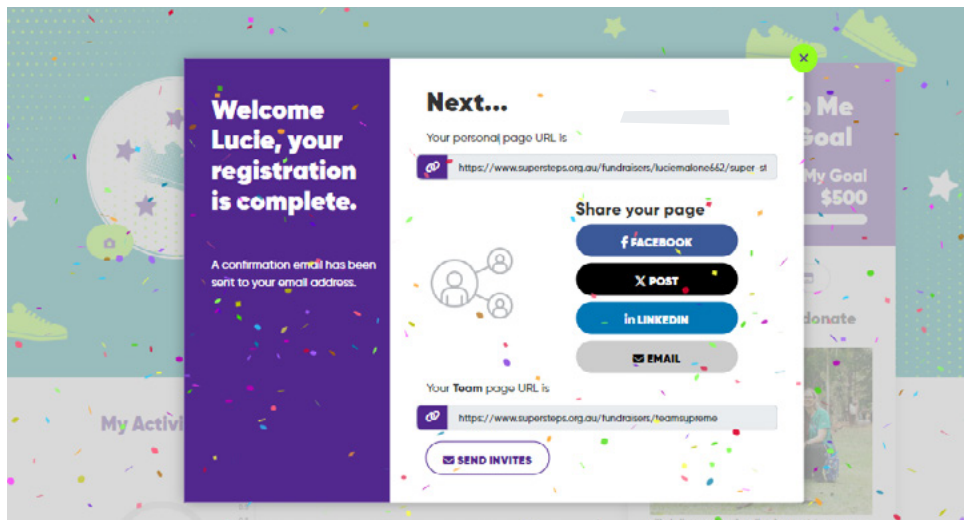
Welcome Lucie, your registration is complete.

A confirmation email has been sent to your email address.

Next...

Your personal page URL is

https://www.supersteps.org.au/fundraisers/luciemalone662/super-st

Share your page

FACEBOOK

POST

LINKEDIN

EMAIL

Your Team page URL is

https://www.supersteps.org.au/fundraisers/teamsupreme

SEND INVITES

×

o Me
Goal
My Goal
$500

donate

My Activi